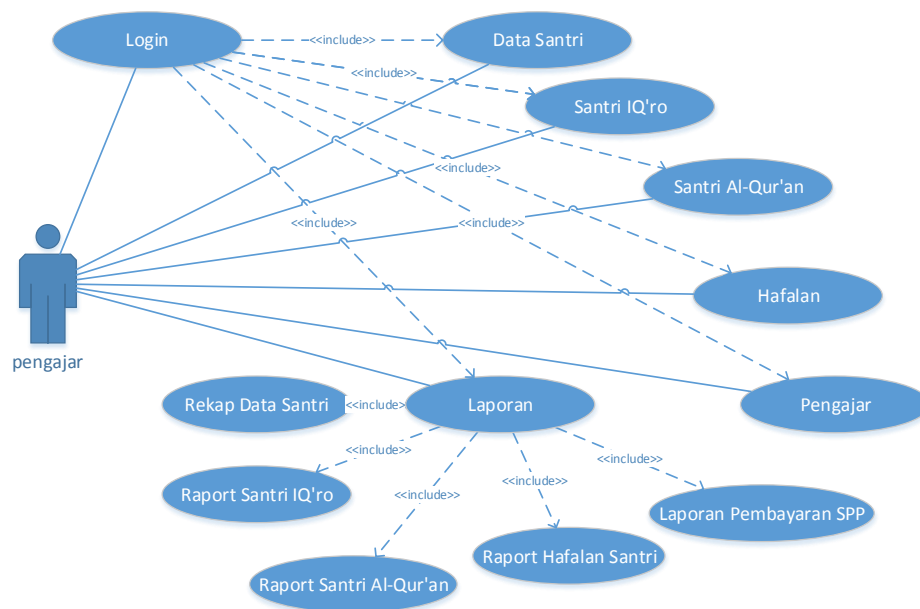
Login

<<include>>

Data Santri

<<include>>

Santri IQ'ro

<<include>>

Santri Al-Qur'an

<<include>>

<<include>>

Hafalan

pengajar

Pengajar

Rekap Data Santri

<<include>>

Laporan

<<include>>

<<include>>

Raport Santri IQ'ro

<<include>>

<<include>>

Laporan Pembayaran SPP

Raport Hafalan Santri

Raport Santri Al-Qur'an